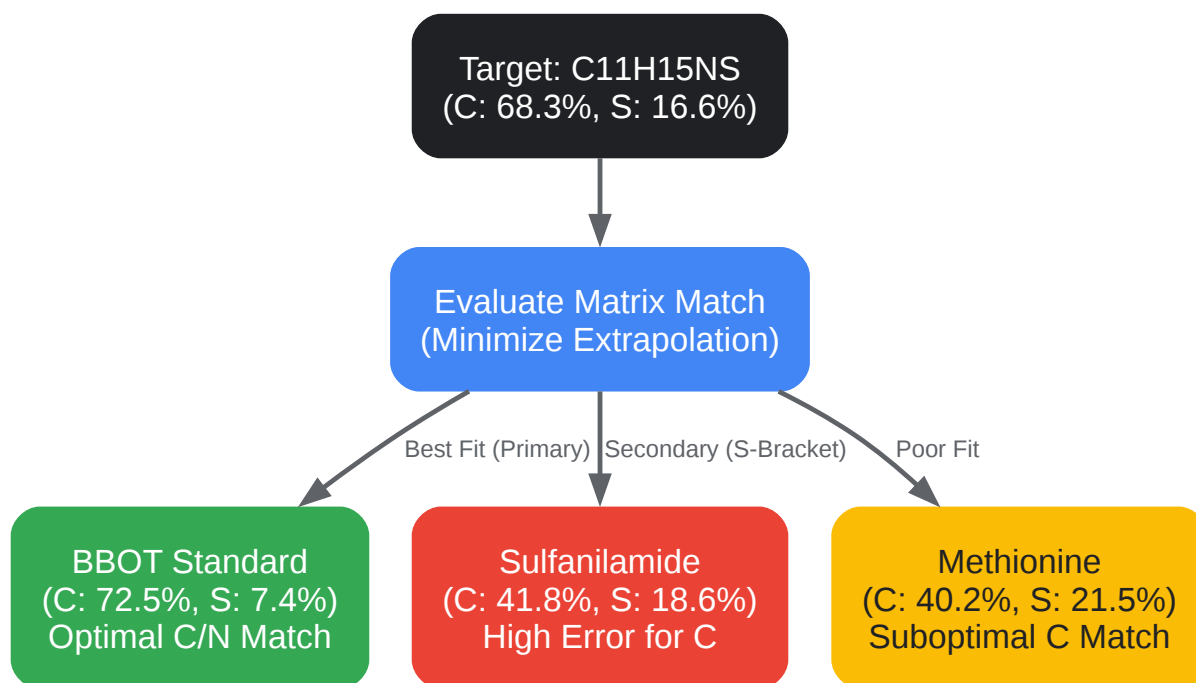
Target: C11H15NS
(C: 68.3%, S: 16.6%)

Evaluate Matrix Match
(Minimize Extrapolation)

Best Fit (Primary)

Secondary (S-Bracket)

Poor Fit

BBOT Standard
(C: 72.5%, S: 7.4%)
Optimal C/N Match

Sulfanilamide
(C: 41.8%, S: 18.6%)
High Error for C

Methionine
(C: 40.2%, S: 21.5%)
Suboptimal C Match